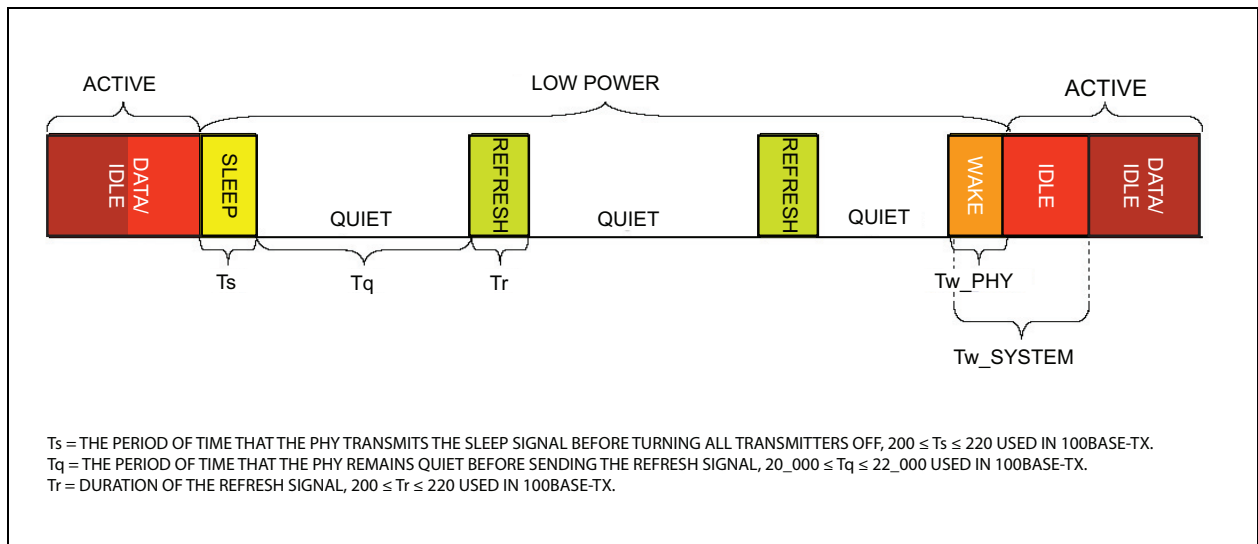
ACTIVE

LOW POWER

ACTIVE

DATA/ IDLE

SLEEP

QUIET

REFRESH

QUIET

REFRESH

QUIET

WAKE

IDLE

DATA/ IDLE

Ts

Tq

Tr

Tw_PHY

Tw_SYSTEM

Ts = THE PERIOD OF TIME THAT THE PHY TRANSMITS THE SLEEP SIGNAL BEFORE TURNING ALL TRANSMITTERS OFF, $200 \leq Ts \leq 220$ USED IN 100BASE-TX.
Tq = THE PERIOD OF TIME THAT THE PHY REMAINS QUIET BEFORE SENDING THE REFRESH SIGNAL, $20\_000 \leq Tq \leq 22\_000$ USED IN 100BASE-TX.
Tr = DURATION OF THE REFRESH SIGNAL, $200 \leq Tr \leq 220$ USED IN 100BASE-TX.